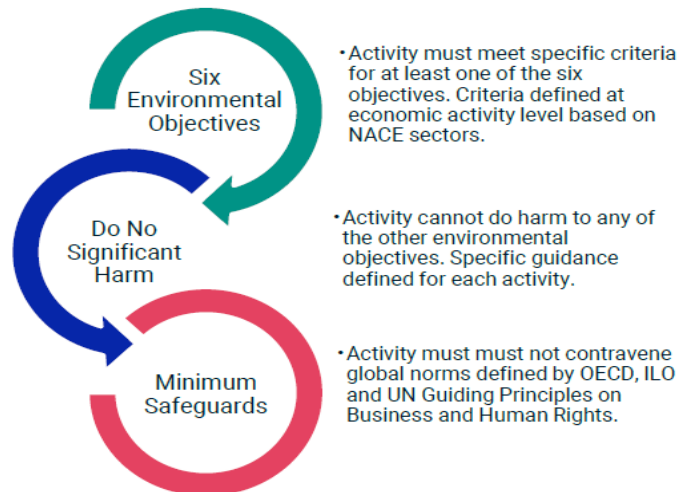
Six Environmental Objectives

• Activity must meet specific criteria for at least one of the six objectives. Criteria defined at economic activity level based on NACE sectors.

Do No Significant Harm

• Activity cannot do harm to any of the other environmental objectives. Specific guidance defined for each activity.

Minimum Safeguards

• Activity must must not contravene global norms defined by OECD, ILO and UN Guiding Principles on Business and Human Rights.